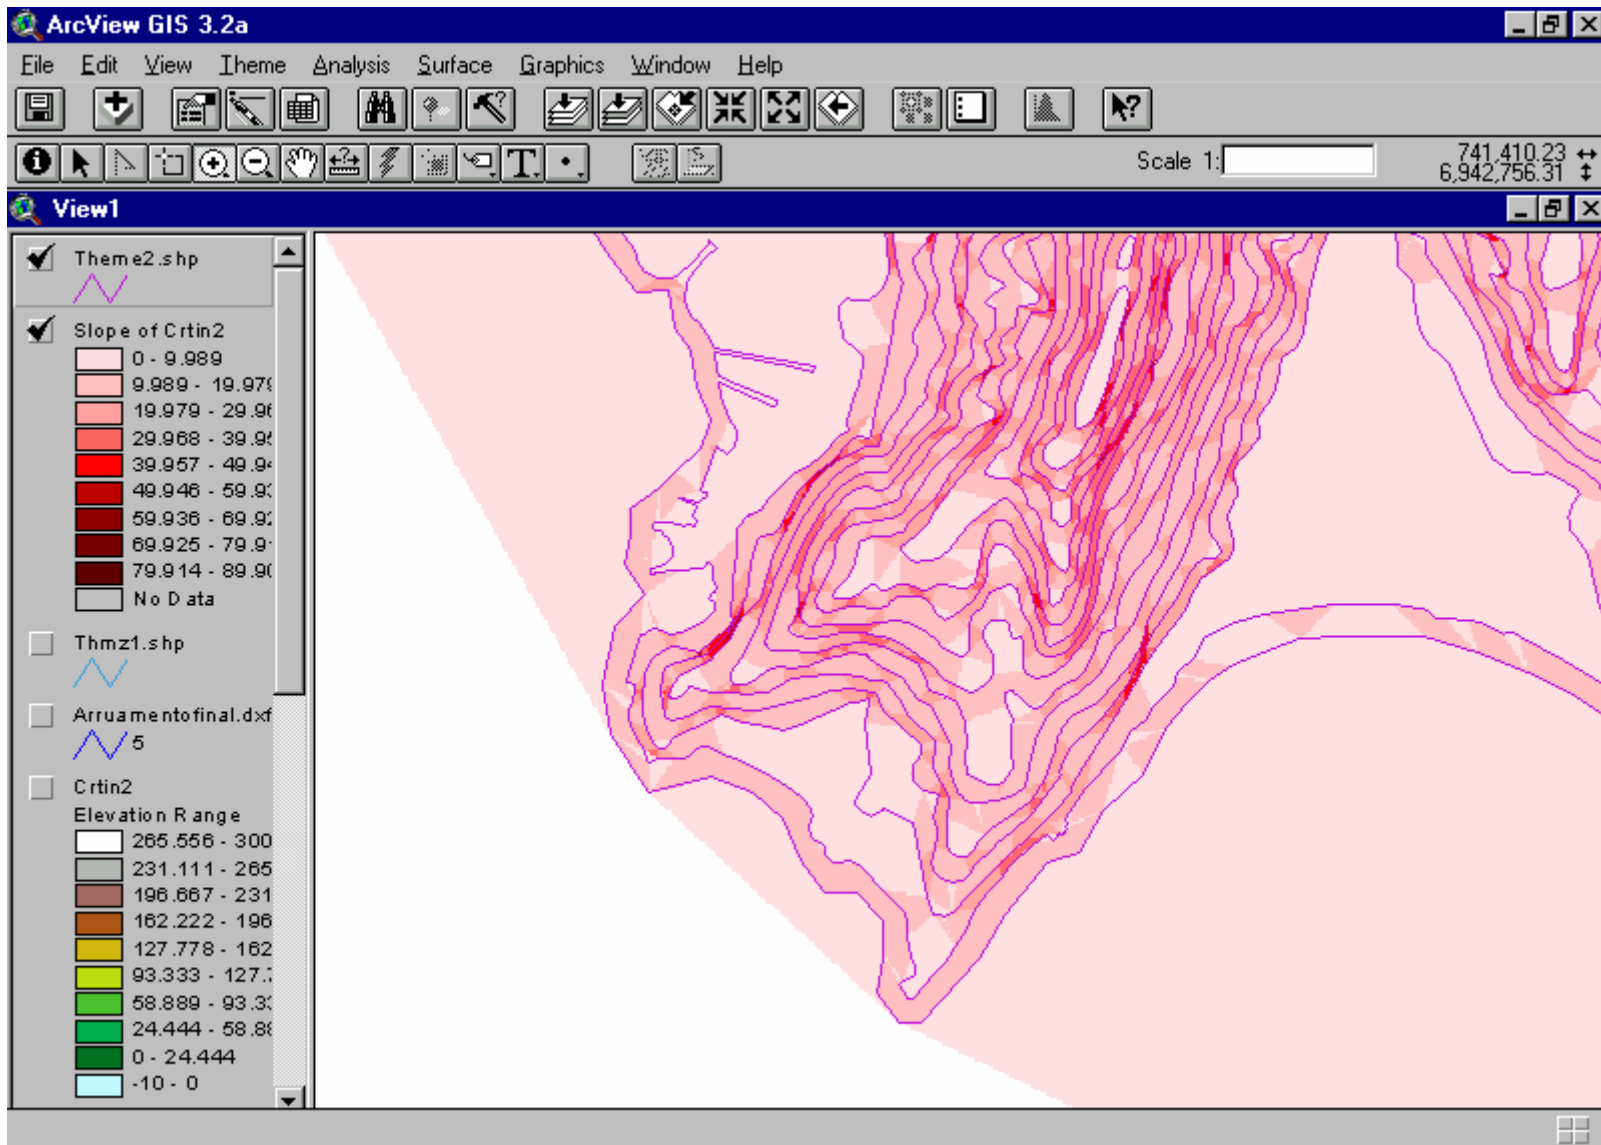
ArcView GIS 3.2a

File Edit View Theme Analysis Surface Graphics Window Help

Scale 1:

741,410.23
6,942,756.31

View1

Theme2.shp

Slope of Crtin2

0 - 9.989
9.989 - 19.97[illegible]
19.979 - 29.96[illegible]
29.968 - 39.9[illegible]
39.957 - 49.9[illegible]
49.946 - 59.9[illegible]
59.936 - 69.92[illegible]
69.925 - 79.9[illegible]
79.914 - 89.9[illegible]
No Data

Thmz1.shp

Arruamentofinal.dxf
5

Crtin2
Elevation Range
265.556 - 300
231.111 - 265
196.667 - 231
162.222 - 196
127.778 - 162
93.333 - 127.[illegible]
58.889 - 93.3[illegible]
24.444 - 58.8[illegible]
0 - 24.444
-10 - 0